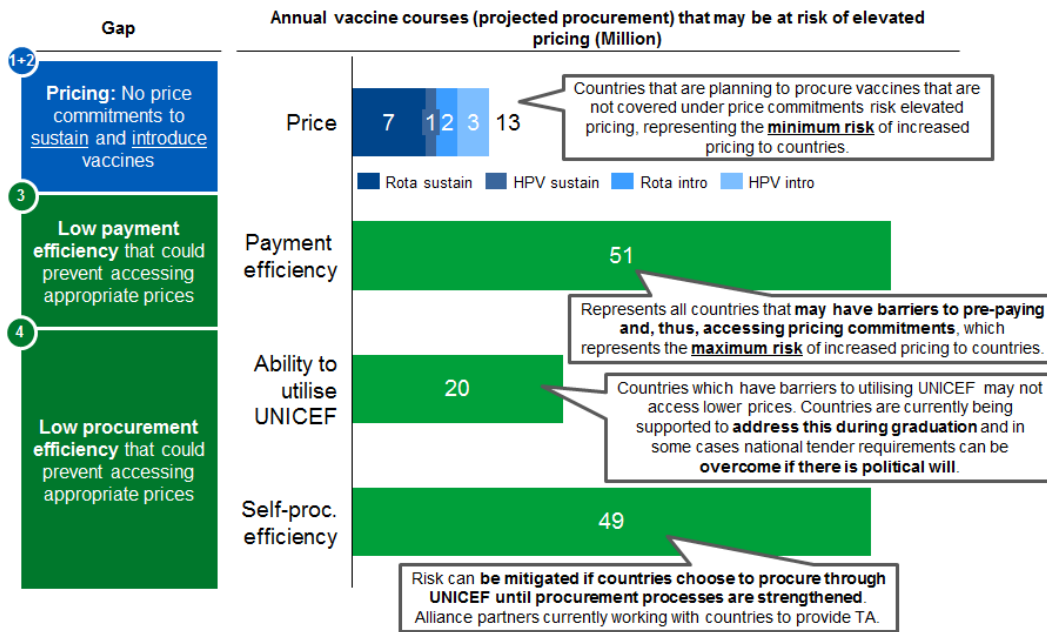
Gap

Annual vaccine courses (projected procurement) that may be at risk of elevated pricing (Million)

1+2

Pricing: No price commitments to sustain and introduce vaccines

Price

7 1 2 3 13

Countries that are planning to procure vaccines that are not covered under price commitments risk elevated pricing, representing the minimum risk of increased pricing to countries.

Rota sustain HPV sustain Rota intro HPV intro

3

Low payment efficiency that could prevent accessing appropriate prices

Payment efficiency

51

Represents all countries that may have barriers to pre-paying and, thus, accessing pricing commitments, which represents the maximum risk of increased pricing to countries.

4

Low procurement efficiency that could prevent accessing appropriate prices

Ability to utilise UNICEF

20

Countries which have barriers to utilising UNICEF may not access lower prices. Countries are currently being supported to address this during graduation and in some cases national tender requirements can be overcome if there is political will.

Self-proc. efficiency

49

Risk can be mitigated if countries choose to procure through UNICEF until procurement processes are strengthened. Alliance partners currently working with countries to provide TA.